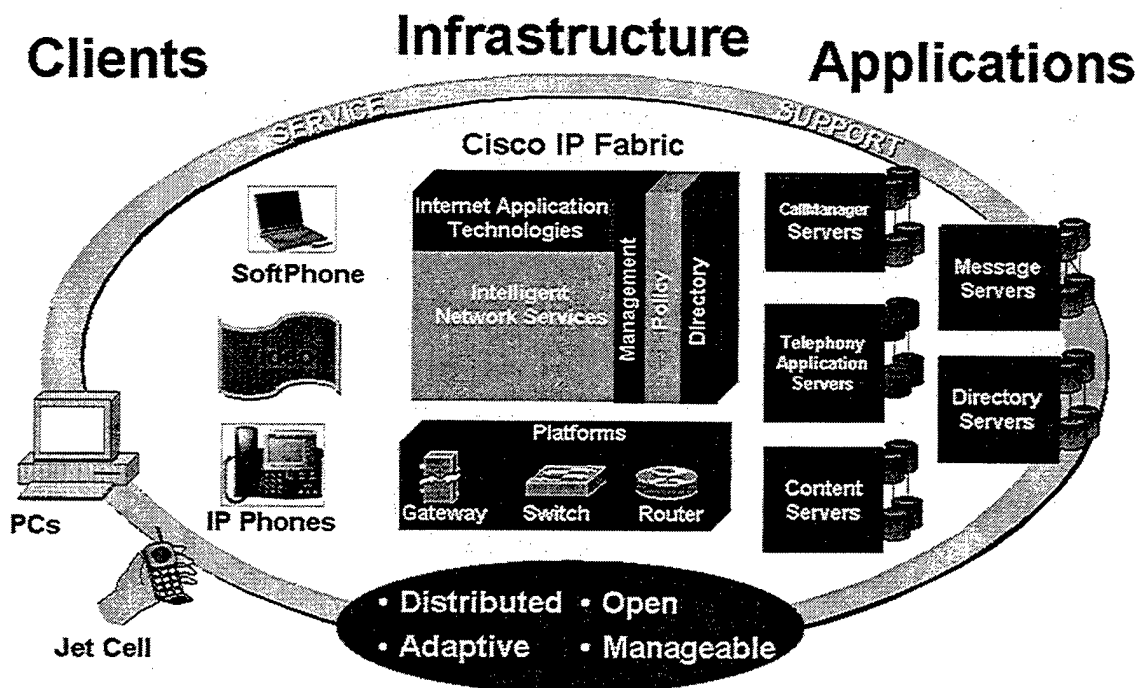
Clients

Infrastructure

Applications

SERVICE

SUPPORT

Cisco IP Fabric

Internet Application Technologies

Intelligent Network Services

Management

Policy

Directory

Platforms

Gateway

Switch

Router

SoftPhone

Video

IP Phones

PCs

Jet Cell

CallManager Servers

Telephony Application Servers

Content Servers

Message Servers

Directory Servers

• Distributed • Open
• Adaptive • Manageable